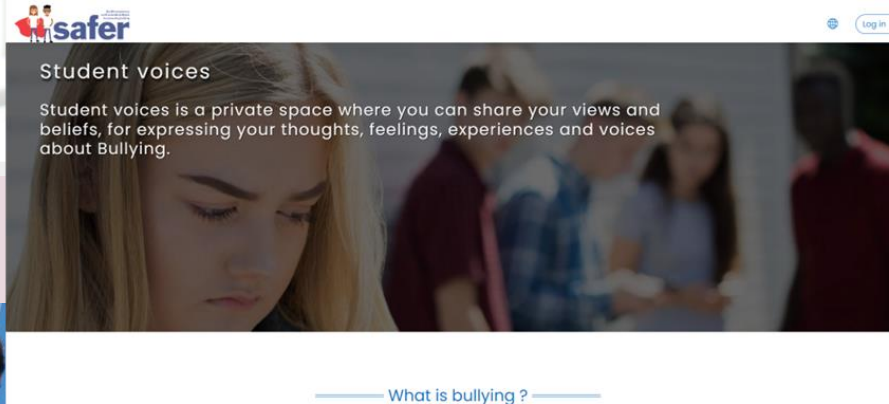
safer

Log in

Student voices

Student voices is a private space where you can share your views and beliefs, for expressing your thoughts, feelings, experiences and voices about Bullying.

What is bullying ?